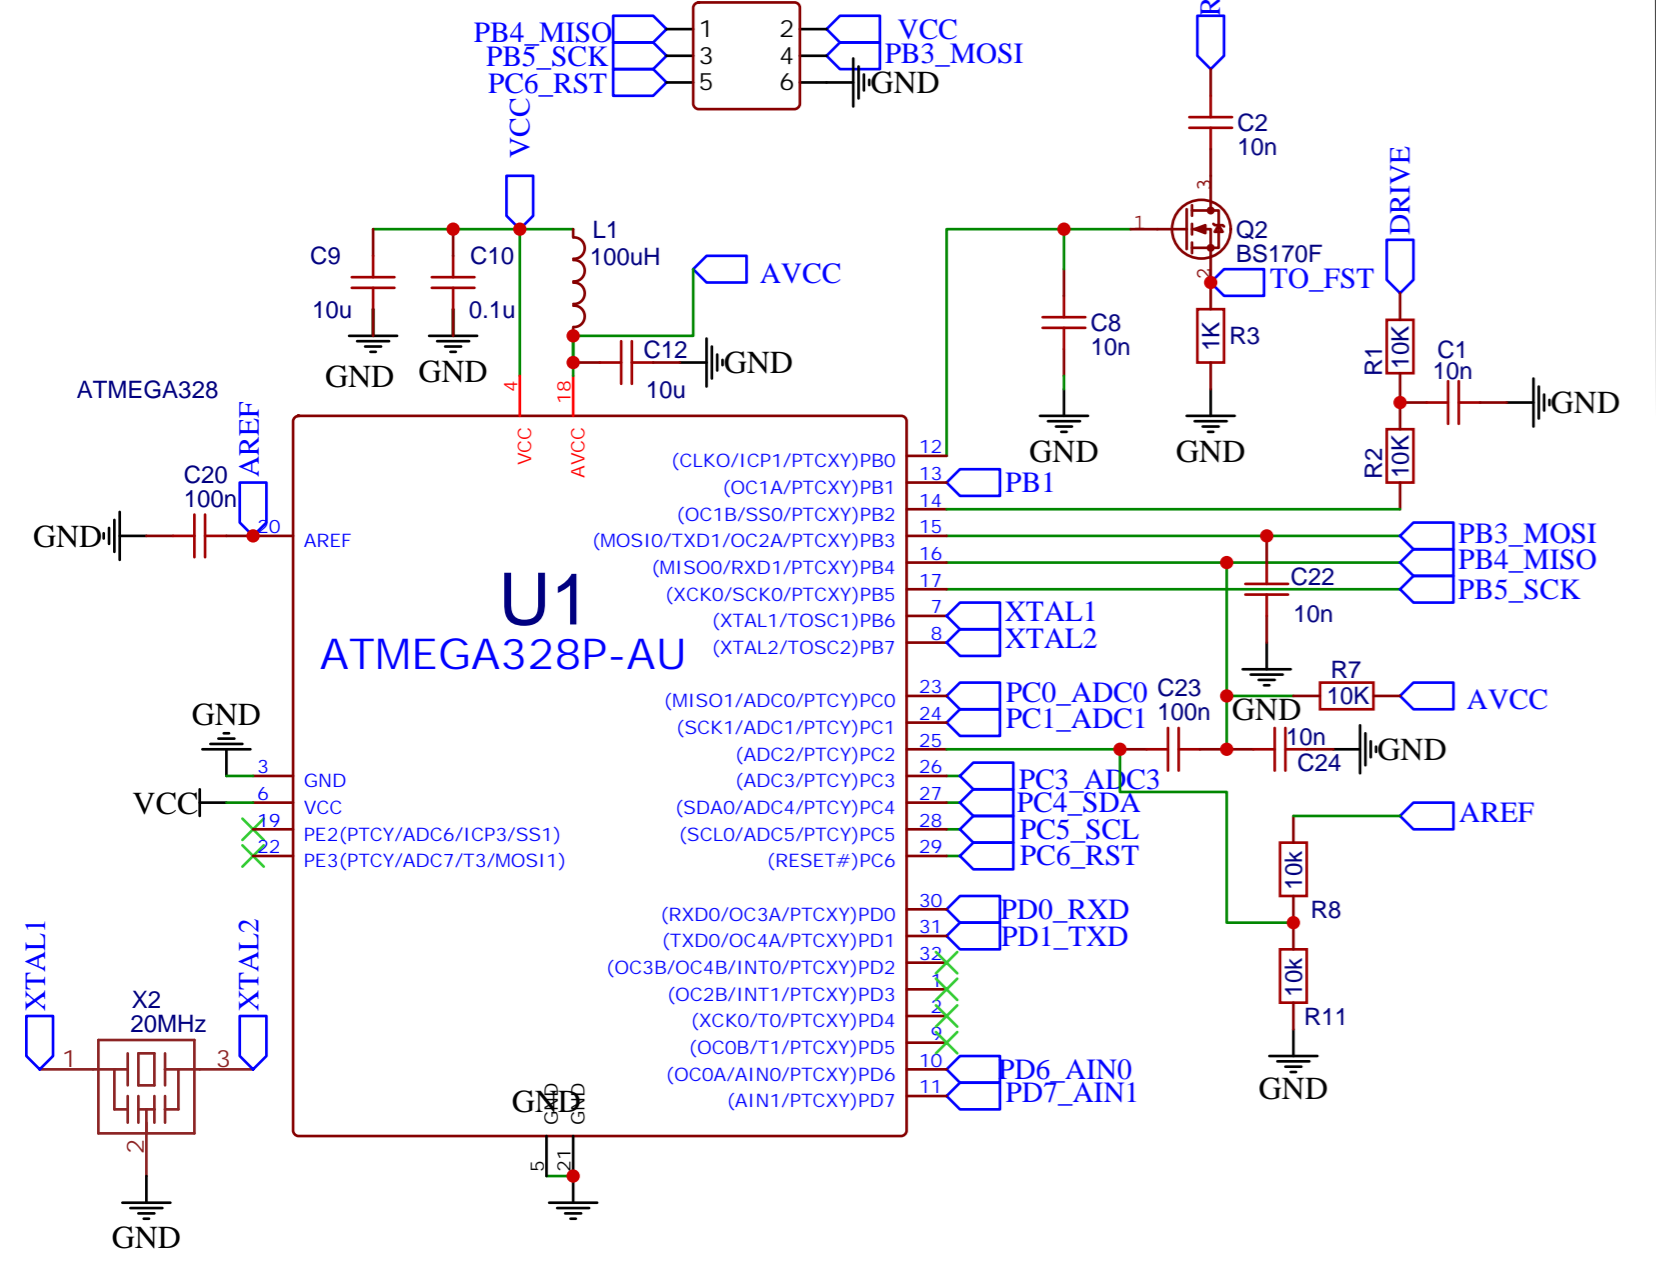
PB4_MISO
PB5_SCK
PC6_RST
1 2
3 4
5 6
VCC
PB3_MOSI
GND

R
C2
10n
3
1
Q2
BS170F
2
TO_FST
1K R3
GND
C8
10n
GND

DRIVE
R1 10K
C1 10n
GND
R2 10K

VCC
C9
10u
GND
C10
0.1u
GND
L1
100uH
AVCC
C12
10u
GND

ATMEGA328
AREF
C20
100n
GND
20
AREF
4
VCC
18
AVCC

U1
ATMEGA328P-AU

(CLKO/ICP1/PTCXY)PB0 12
(OC1A/PTCXY)PB1 13 PB1
(OC1B/SS0/PTCXY)PB2 14
(MOSI0/TXD1/OC2A/PTCXY)PB3 15 PB3_MOSI
(MISO0/RXD1/PTCXY)PB4 16 PB4_MISO
(XCK0/SCK0/PTCXY)PB5 17 PB5_SCK
(XTAL1/TOSC1)PB6 7 XTAL1
(XTAL2/TOSC2)PB7 8 XTAL2
C22
10n
GND

(MISO1/ADC0/PTCY)PC0 23 PC0_ADC0
(SCK1/ADC1/PTCY)PC1 24 PC1_ADC1
(ADC2/PTCY)PC2 25
(ADC3/PTCY)PC3 26 PC3_ADC3
(SDA0/ADC4/PTCY)PC4 27 PC4_SDA
(SCL0/ADC5/PTCY)PC5 28 PC5_SCL
(RESET#)PC6 29 PC6_RST
C23
100n
GND
R7
10K
AVCC
10n
C24
GND
AREF
10k
R8
10k
R11
GND

GND
3 GND
VCC
6 VCC
19 PE2(PTCY/ADC6/ICP3/SS1)
22 PE3(PTCY/ADC7/T3/MOSI1)

(RXD0/OC3A/PTCXY)PD0 30 PD0_RXD
(TXD0/OC4A/PTCXY)PD1 31 PD1_TXD
(OC3B/OC4B/INT0/PTCXY)PD2 32
(OC2B/INT1/PTCXY)PD3 1
(XCK0/T0/PTCXY)PD4 2
(OC0B/T1/PTCXY)PD5 9
(OC0A/AIN0/PTCXY)PD6 10 PD6_AIN0
(AIN1/PTCXY)PD7 11 PD7_AIN1

XTAL1
X2
20MHz
XTAL2
1
3
2
GND
GND
GND
GND
5
21